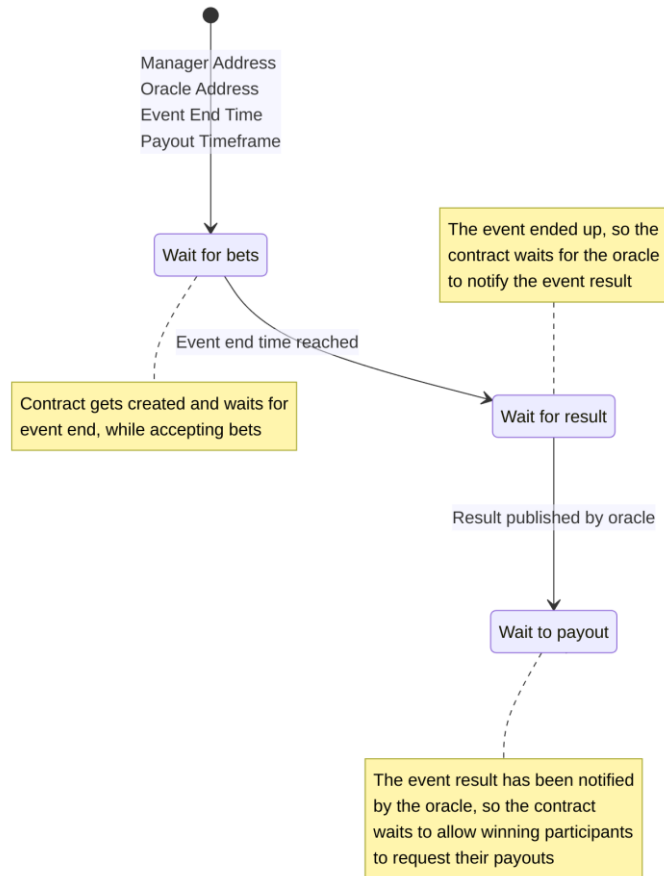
Manager Address
Oracle Address
Event End Time
Payout Timeframe

Wait for bets

The event ended up, so the contract waits for the oracle to notify the event result

Event end time reached

Contract gets created and waits for event end, while accepting bets

Wait for result

Result published by oracle

Wait to payout

The event result has been notified by the oracle, so the contract waits to allow winning participants to request their payouts